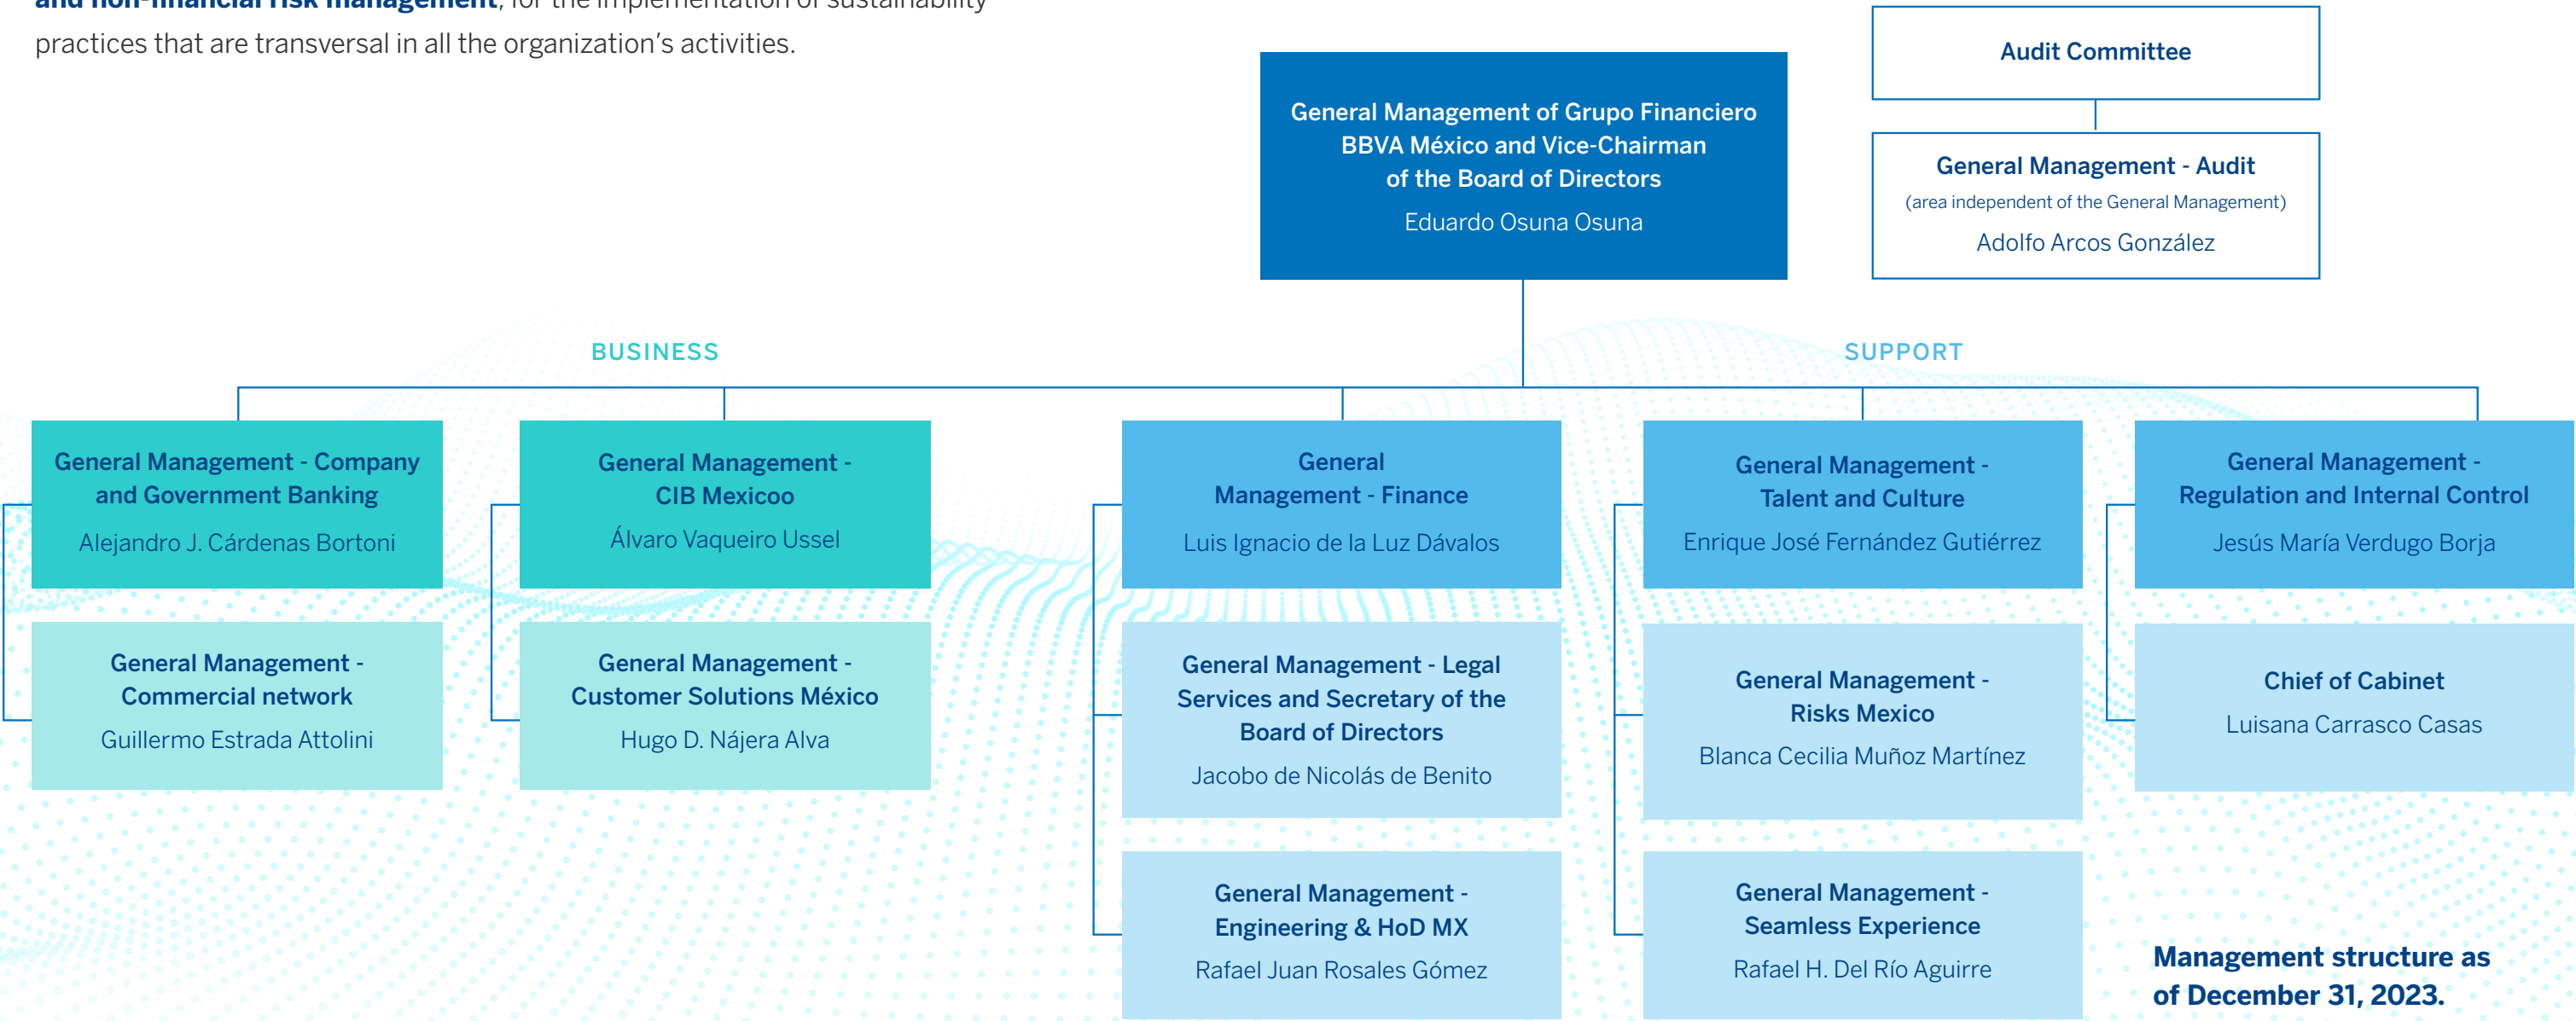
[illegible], for the implementation of sustainability practices that are transversal in all the organization's activities.

Audit Committee

General Management of Grupo Financiero BBVA México and Vice-Chairman of the Board of Directors
Eduardo Osuna Osuna

General Management - Audit
(area independent of the General Management)
Adolfo Arcos González

BUSINESS

SUPPORT

General Management - Company and Government Banking
Alejandro J. Cárdenas Bortoni

General Management - Commercial network
Guillermo Estrada Attolini

General Management - CIB Mexicoo
Álvaro Vaqueiro Ussel

General Management - Customer Solutions México
Hugo D. Nájera Alva

General Management - Finance
Luis Ignacio de la Luz Dávalos

General Management - Legal Services and Secretary of the Board of Directors
Jacobo de Nicolás de Benito

General Management - Engineering & HoD MX
Rafael Juan Rosales Gómez

General Management - Talent and Culture
Enrique José Fernández Gutiérrez

General Management - Risks Mexico
Blanca Cecilia Muñoz Martínez

General Management - Seamless Experience
Rafael H. Del Río Aguirre

General Management - Regulation and Internal Control
Jesús María Verdugo Borja

Chief of Cabinet
Luisana Carrasco Casas

Management structure as of December 31, 2023.